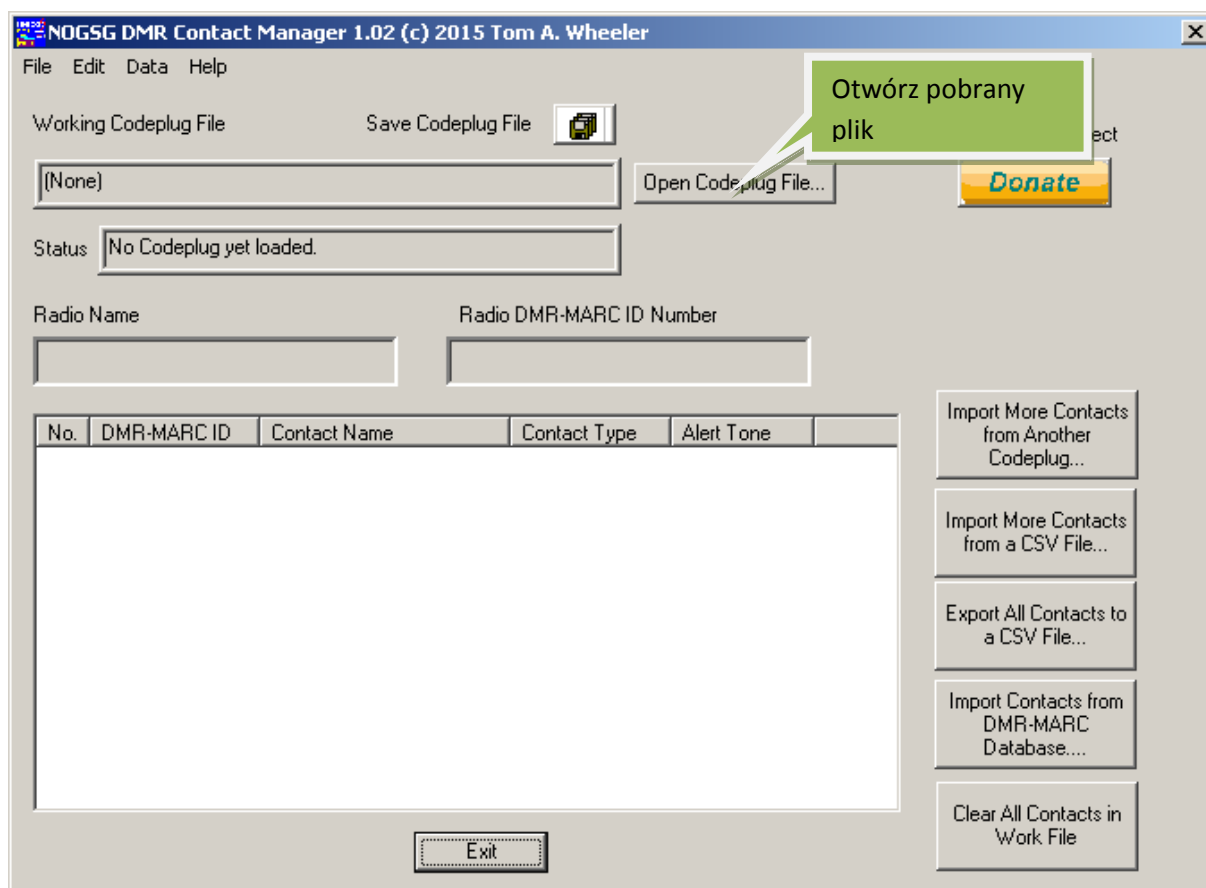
N0GSG DMR Contact Manager 1.02 (c) 2015 Tom A. Wheeler

File Edit Data Help

Otwórz pobrany plik

Working Codeplug File

Save Codeplug File

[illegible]ect

(None)

Open Codeplug File...

Donate

Status No Codeplug yet loaded.

Radio Name

Radio DMR-MARC ID Number

| No. | DMR-MARC ID | Contact Name | Contact Type | Alert Tone |
|---|---|---|---|---|

Import More Contacts from Another Codeplug...

Import More Contacts from a CSV File...

Export All Contacts to a CSV File...

Import Contacts from DMR-MARC Database....

Clear All Contacts in Work File

Exit